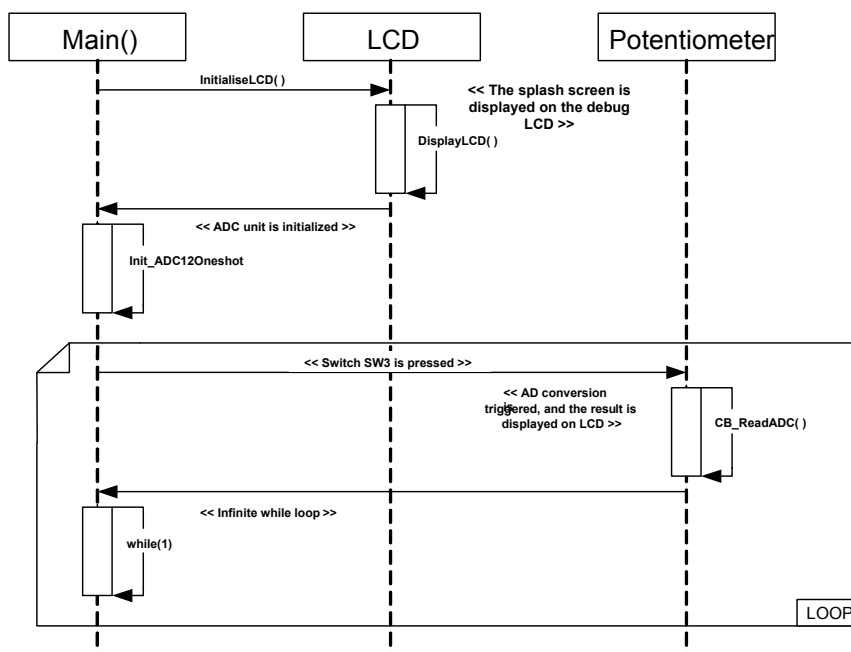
Main()

LCD

Potentiometer

InitialiseLCD( )

<< The splash screen is displayed on the debug LCD >>

DisplayLCD( )

<< ADC unit is initialized >>

Init_ADC12Oneshot

<< Switch SW3 is pressed >>

<< AD conversion is triggered, and the result is displayed on LCD >>

CB_ReadADC( )

<< Infinite while loop >>

while(1)

LOOP